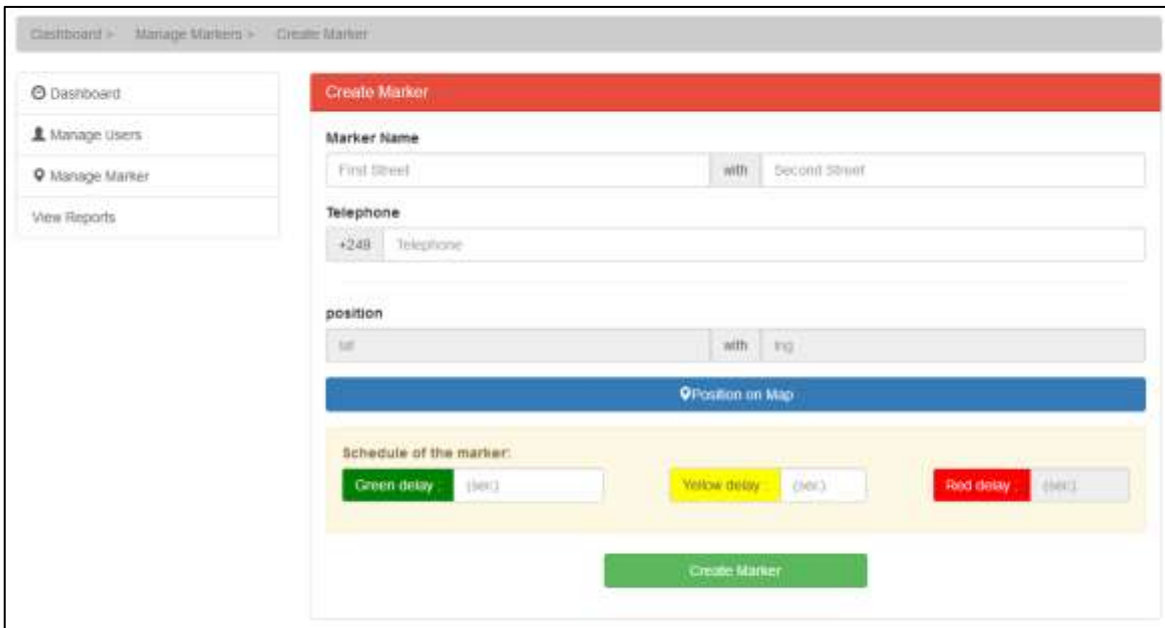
Dashboard > Manage Markers > Create Marker

Dashboard
Manage Users
Manage Marker
View Reports

Create Marker

Marker Name
First Street with Second Street

Telephone
+248 Telephone

position
lat with lng

Position on Map

Schedule of the marker:
Green delay : (sec.)
Yellow delay : (sec.)
Red delay : (sec.)

Create Marker